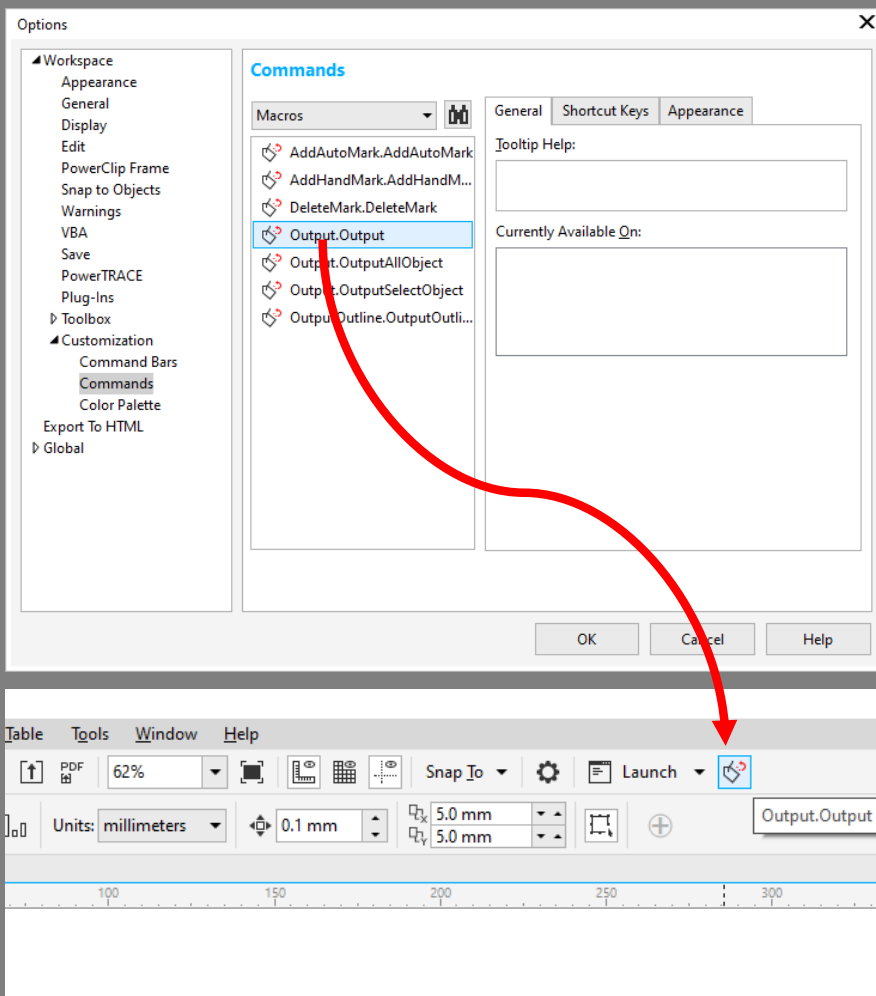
Options

Workspace
Appearance
General
Display
Edit
PowerClip Frame
Snap to Objects
Warnings
VBA
Save
PowerTRACE
Plug-Ins
Toolbox
Customization
Command Bars
Commands
Color Palette
Export To HTML
Global

Commands

Macros

AddAutoMark.AddAutoMark
AddHandMark.AddHandM...
DeleteMark.DeleteMark
Output.Output
Output.OutputAllObject
Output.OutputSelectObject
OutputOutline.OutputOutli...

General | Shortcut Keys | Appearance

Tooltip Help:

Currently Available On:

OK | Cancel | Help

Table | Tools | Window | Help

PDF | 62% | Snap To | Launch

Units: millimeters | 0.1 mm | 5.0 mm | 5.0 mm

Output.Output

100 | 150 | 200 | 250 | 300